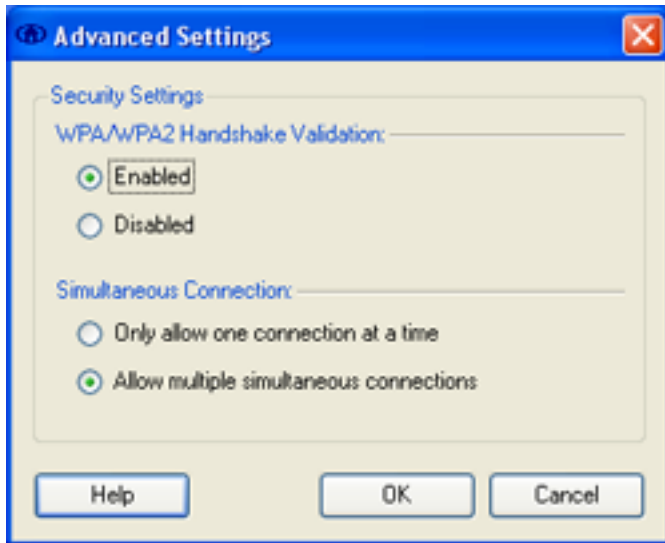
Advanced Settings

Security Settings

WPA/WPA2 Handshake Validation:

Enabled

Disabled

Simultaneous Connection:

Only allow one connection at a time

Allow multiple simultaneous connections

Help

OK

Cancel